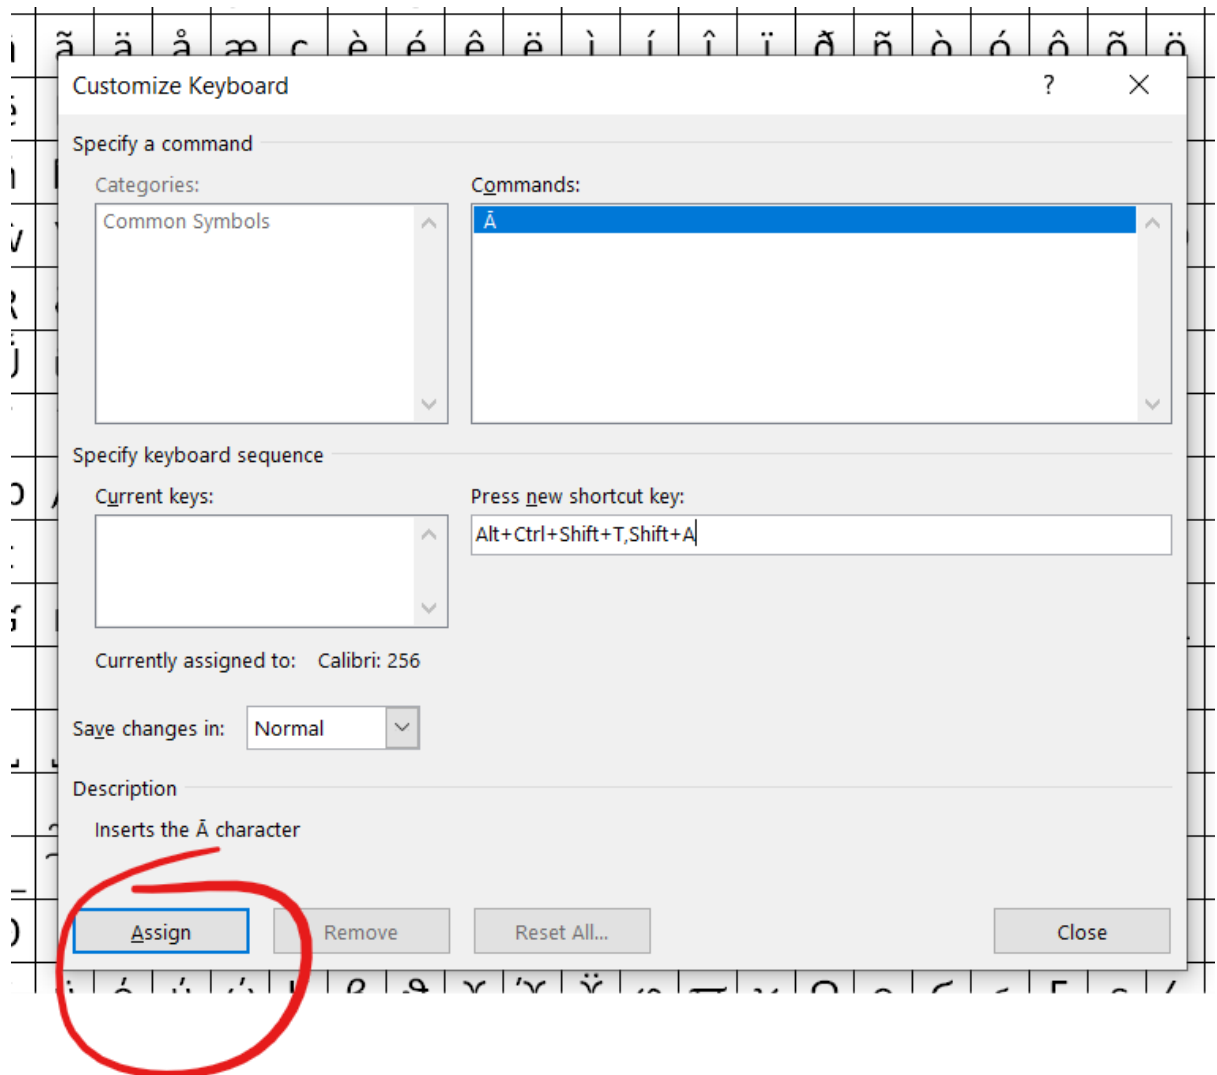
ã ä å æ ç è é ê ë ì í î ï ð ñ ò ó ô õ ö

Customize Keyboard ? X

Specify a command

Categories:
Common Symbols

Commands:
Ā

Specify keyboard sequence

Current keys:

Press new shortcut key:
Alt+Ctrl+Shift+T,Shift+A

Currently assigned to: Calibri: 256

Save changes in: Normal

Description

Inserts the Ā character

Assign Remove Reset All... Close